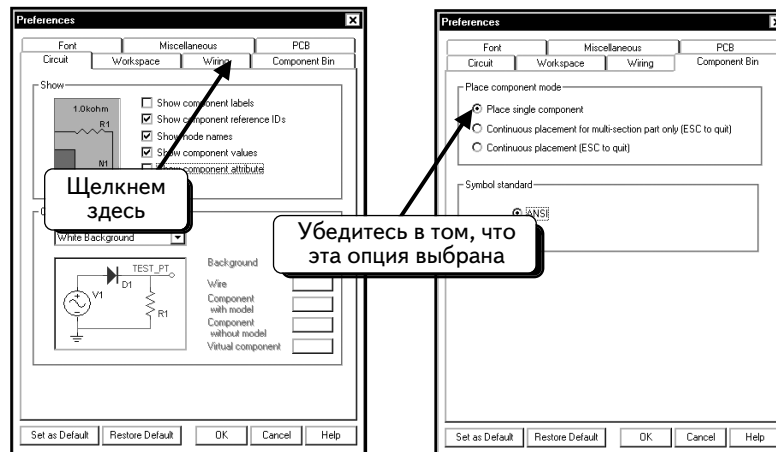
Preferences

Font | Miscellaneous | PCB
Circuit | Workspace | Wiring | Component Bin

Show

1.0kohm
R1
N1

Show component labels
Show component reference IDs
Show node names
Show component values
Show component attribute

Щелкнем здесь

White Background

TEST_PT
D1
V1
R1

Background
Wire
Component with model
Component without model
Virtual component

Set as Default | Restore Default | OK | Cancel | Help

Preferences

Font | Miscellaneous | PCB
Circuit | Workspace | Wiring | Component Bin

Place component mode
Place single component
Continuous placement for multi-section part only (ESC to quit)
Continuous placement (ESC to quit)

Symbol standard
ANSI

Убедитесь в том, что эта опция выбрана

Set as Default | Restore Default | OK | Cancel | Help